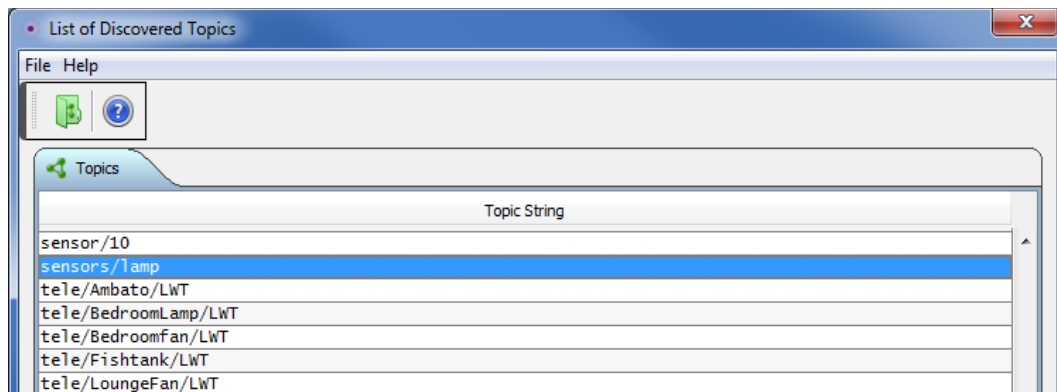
List of Discovered Topics

File Help

Topics

| Topic String |
|---|
| sensor/10 |
| sensors/lamp |
| tele/Ambato/LWT |
| tele/BedroomLamp/LWT |
| tele/Bedroomfan/LWT |
| tele/Fishtank/LWT |
| tele/LoungeFan/LWT |